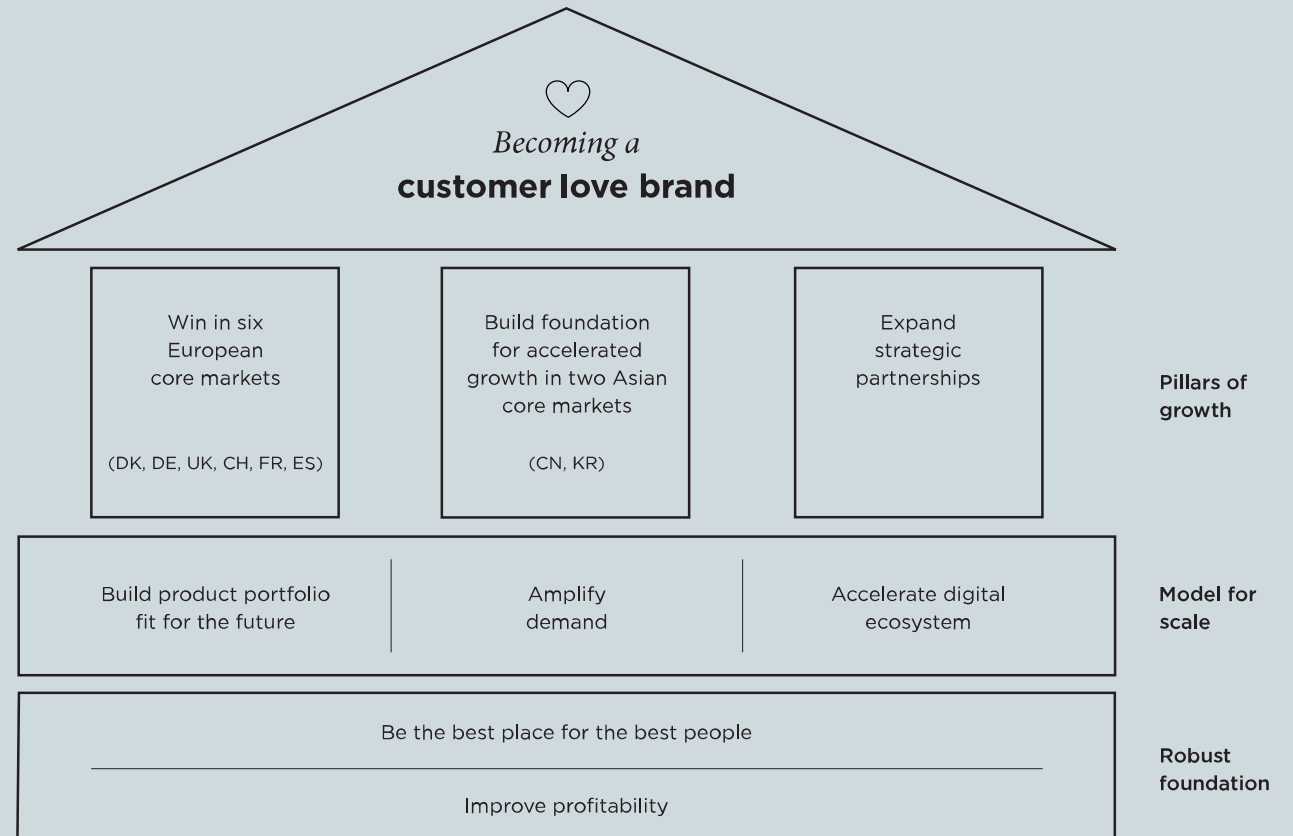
Becoming a
customer love brand

Win in six European core markets

(DK, DE, UK, CH, FR, ES)

Build foundation for accelerated growth in two Asian core markets

(CN, KR)

Expand strategic partnerships

Pillars of growth

Build product portfolio fit for the future

Amplify demand

Accelerate digital ecosystem

Model for scale

Be the best place for the best people

Improve profitability

Robust foundation